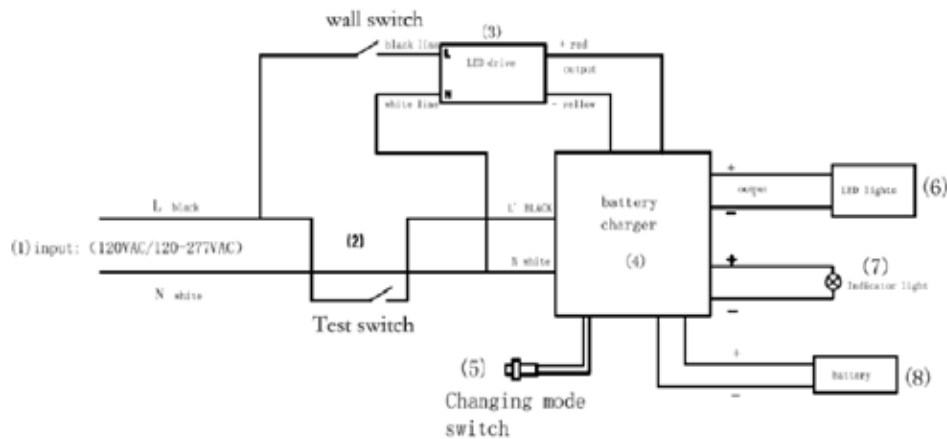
wall switch

black line

(3)

L

LED drive

N

+ red

output

white line

- yellow

L black

L' BLACK

battery charger

(4)

(1) input: (120VAC/120-277VAC)

(2)

N white

N white

+

output

−

LED lights

(6)

+

(7)

Indicator light

−

Test switch

(5)

Changing mode switch

+

battery

(8)

−